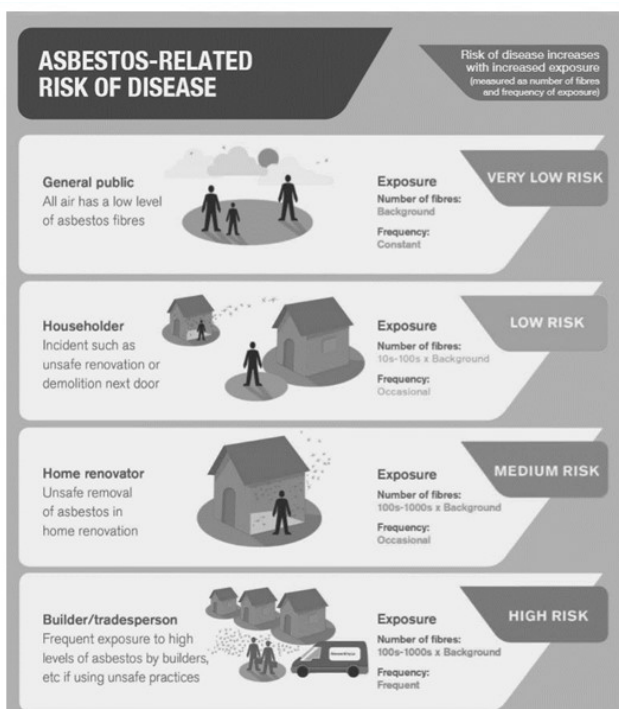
ASBESTOS-RELATED RISK OF DISEASE

Risk of disease increases with increased exposure (measured as number of fibres and frequency of exposure)

General public
All air has a low level of asbestos fibres

Exposure
Number of fibres: Background
Frequency: Constant

VERY LOW RISK

Householder
Incident such as unsafe renovation or demolition next door

Exposure
Number of fibres: 10s-100s x Background
Frequency: Occasional

LOW RISK

Home renovator
Unsafe removal of asbestos in home renovation

Exposure
Number of fibres: 100s-1000s x Background
Frequency: Occasional

MEDIUM RISK

Builder/tradesperson
Frequent exposure to high levels of asbestos by builders, etc if using unsafe practices

Exposure
Number of fibres: 100s-1000s x Background
Frequency: Frequent

HIGH RISK